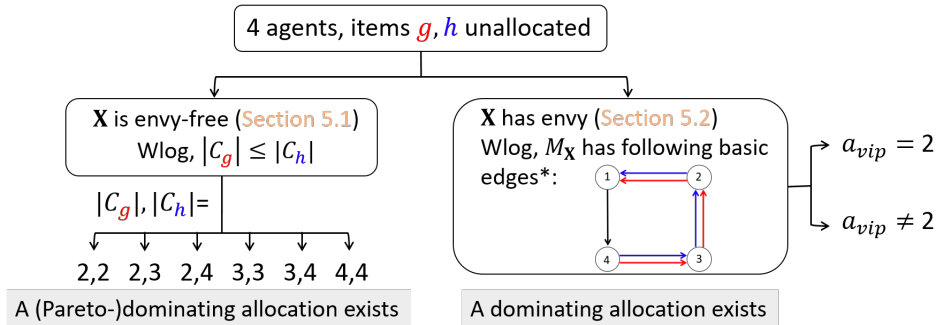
4 agents, items $g, h$ unallocated

$\mathbf{X}$ is envy-free (Section 5.1)
Wlog, $|C_g| \leq |C_h|$

$|C_g|, |C_h|=$

2,2 2,3 2,4 3,3 3,4 4,4

A (Pareto-)dominating allocation exists

$\mathbf{X}$ has envy (Section 5.2)
Wlog, $M_{\mathbf{X}}$ has following basic edges*:

1 2 4 3

$a_{vip} = 2$

$a_{vip} \neq 2$

A dominating allocation exists